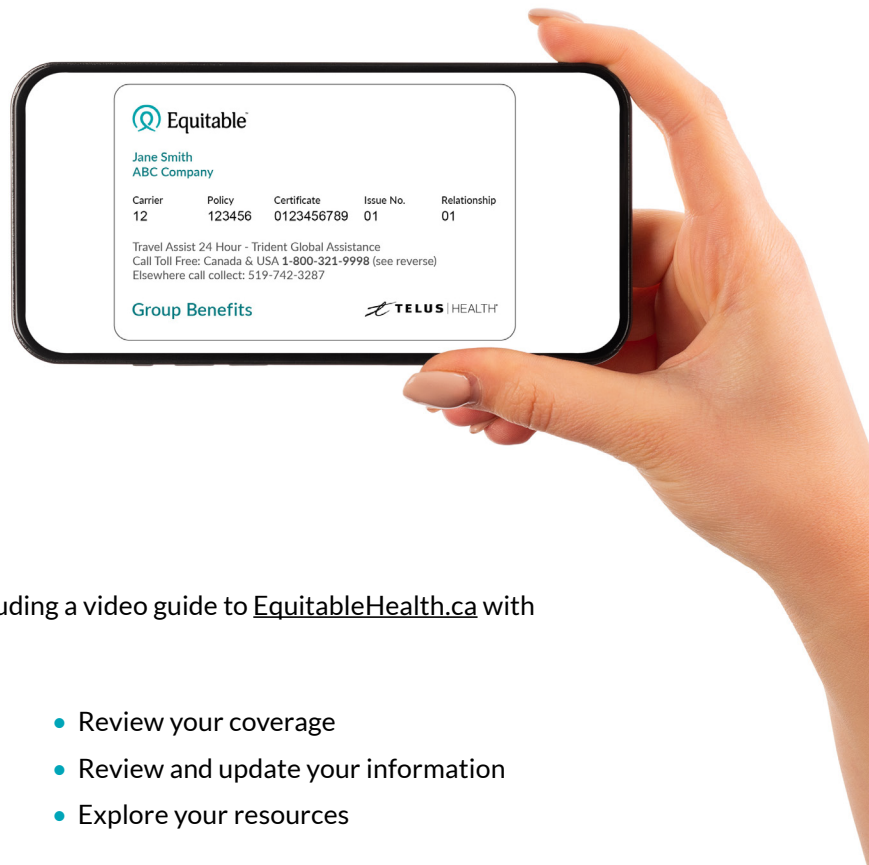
Equitable

Jane Smith
ABC Company

| Carrier | Policy | Certificate | Issue No. | Relationship |
|---|---|---|---|---|
| 12 | 123456 | 0123456789 | 01 | 01 |

Travel Assist 24 Hour - Trident Global Assistance
Call Toll Free: Canada & USA **1-800-321-9998** (see reverse)
Elsewhere call collect: 519-742-3287

Group Benefits

TELUS | HEALTH

uding a video guide to EquitableHealth.ca with

• Review your coverage
• Review and update your information
• Explore your resources